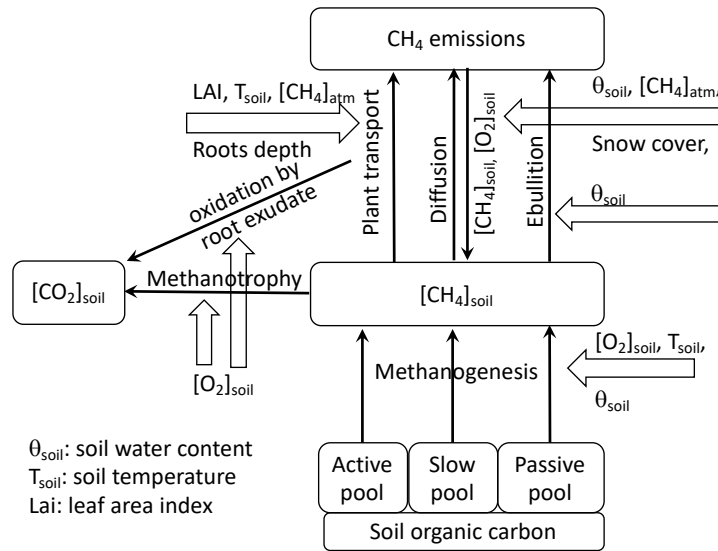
$CH_4$ emissions

LAI, $T_{soil}$, $[CH_4]_{atm}$

Roots depth

oxidation by root exudate

Plant transport

Diffusion

$[CH_4]_{soil}$, $[O_2]_{soil}$

Ebullition

$\theta_{soil}$, $[CH_4]_{atm}$

Snow cover,

$\theta_{soil}$

$[CO_2]_{soil}$

Methanotrophy

$[CH_4]_{soil}$

$[O_2]_{soil}$

$[O_2]_{soil}$, $T_{soil}$,

Methanogenesis

$\theta_{soil}$

$\theta_{soil}$: soil water content
$T_{soil}$: soil temperature
Lai: leaf area index

Active pool

Slow pool

Passive pool

Soil organic carbon